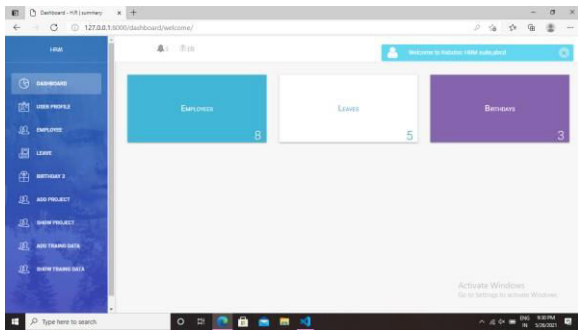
Dashboard - HR | summary
127.0.0.1:8000/dashboard/welcome/

HRM

DASHBOARD
USER PROFILE
EMPLOYEE
LEAVE
BIRTHDAY 3
ADD PROJECT
SHOW PROJECT
ADD TRAINIG DATA
SHOW TRAINIG DATA

Welcome to Rebalex HRM suite,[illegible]

Employees
8

Leaves
5

Birthdays
3

Activate Windows
Go to Settings to activate Windows.

Type here to search

ENG IN 9:30 PM 5/26/2021